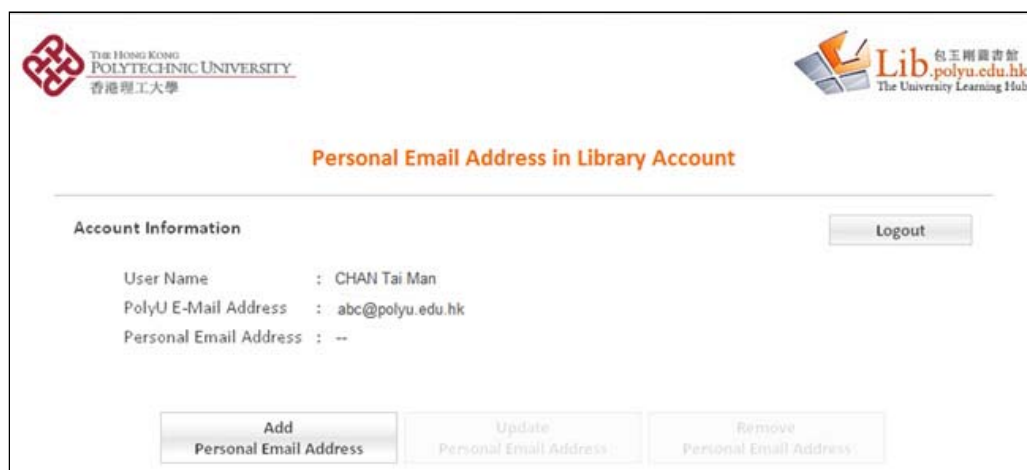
THE HONG KONG POLYTECHNIC UNIVERSITY
香港理工大學

Lib.polyu.edu.hk
包玉剛圖書館
The University Learning Hub

Personal Email Address in Library Account

Account Information

Logout

User Name : CHAN Tai Man
PolyU E-Mail Address : abc@polyu.edu.hk
Personal Email Address : --

Add Personal Email Address

Update Personal Email Address

Remove Personal Email Address